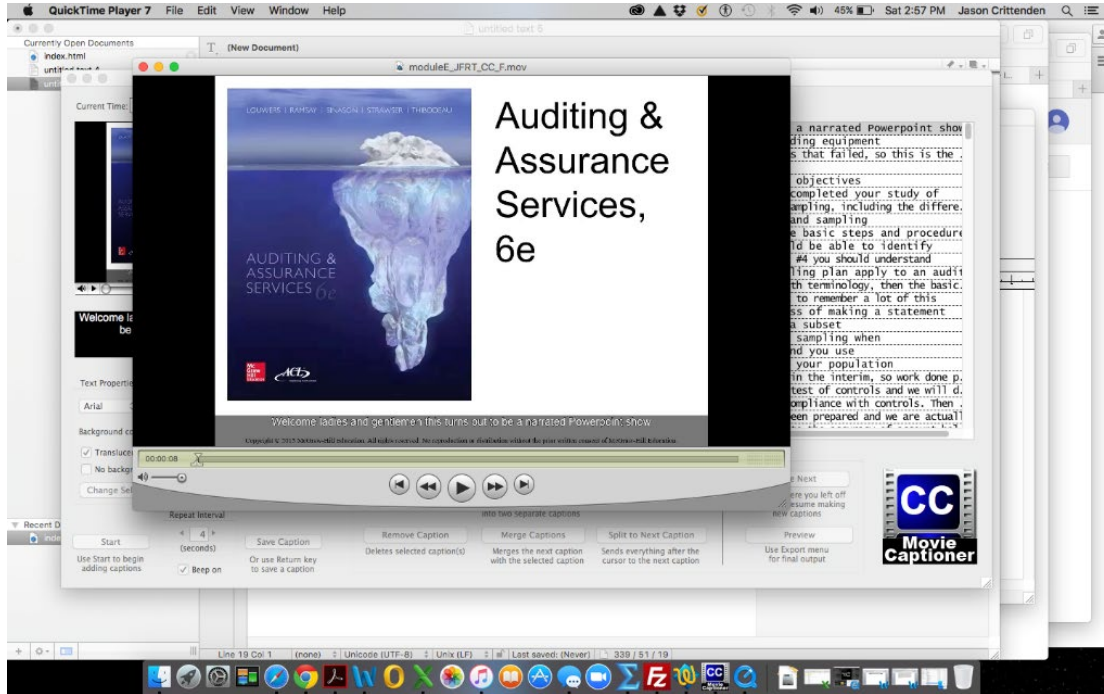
QuickTime Player 7 File Edit View Window Help

45% Sat 2:57 PM Jason Crittenden

untitled text 6

Currently Open Documents
index.html
untitled text 4

(New Document)

moduleE_JFRT_CC_F.mov

Current Time:

LOUWERS | RAMSAY | SINASON | STRAWSER | THIBODEAU

AUDITING & ASSURANCE SERVICES 6e

Auditing & Assurance Services, 6e

Welcome ladies and gentlemen this turns out to be a narrated Powerpoint show

Copyright © 2015 McGraw-Hill Education. All rights reserved. No reproduction or distribution without the prior written consent of McGraw-Hill Education.

00:00:08

a narrated Powerpoint show
ding equipment
s that failed, so this is the
objectives
completed your study of
mpling, including the differe
and sampling
e basic steps and procedure
ld be able to identify
#4 you should understand
ling plan apply to an audit
th terminology, then the basic
to remember a lot of this
ss of making a statement
a subset
sampling when
nd you use
your population
in the interim, so work done p
test of controls and we will d
ompliance with controls. Then
een prepared and we are actual

Welcome la be

Text Properties
Arial
Background co
Transluce
No backgr
Change Se

Recent D
inde

Start
Use Start to begin adding captions

Repeat Interval
4
(seconds)
Beep on

Save Caption
Or use Return key to save a caption

Remove Caption
Deletes selected caption(s)

into two separate captions

Merge Captions
Merges the next caption with the selected caption

Split to Next Caption
Sends everything after the cursor to the next caption

e Next
ere you left off
esume making
new captions

Preview
Use Export menu for final output

CC Movie Captioner

Line 19 Col 1 (none) Unicode (UTF-8) Unix (LF) Last saved: (Never) 339 / 51 / 19